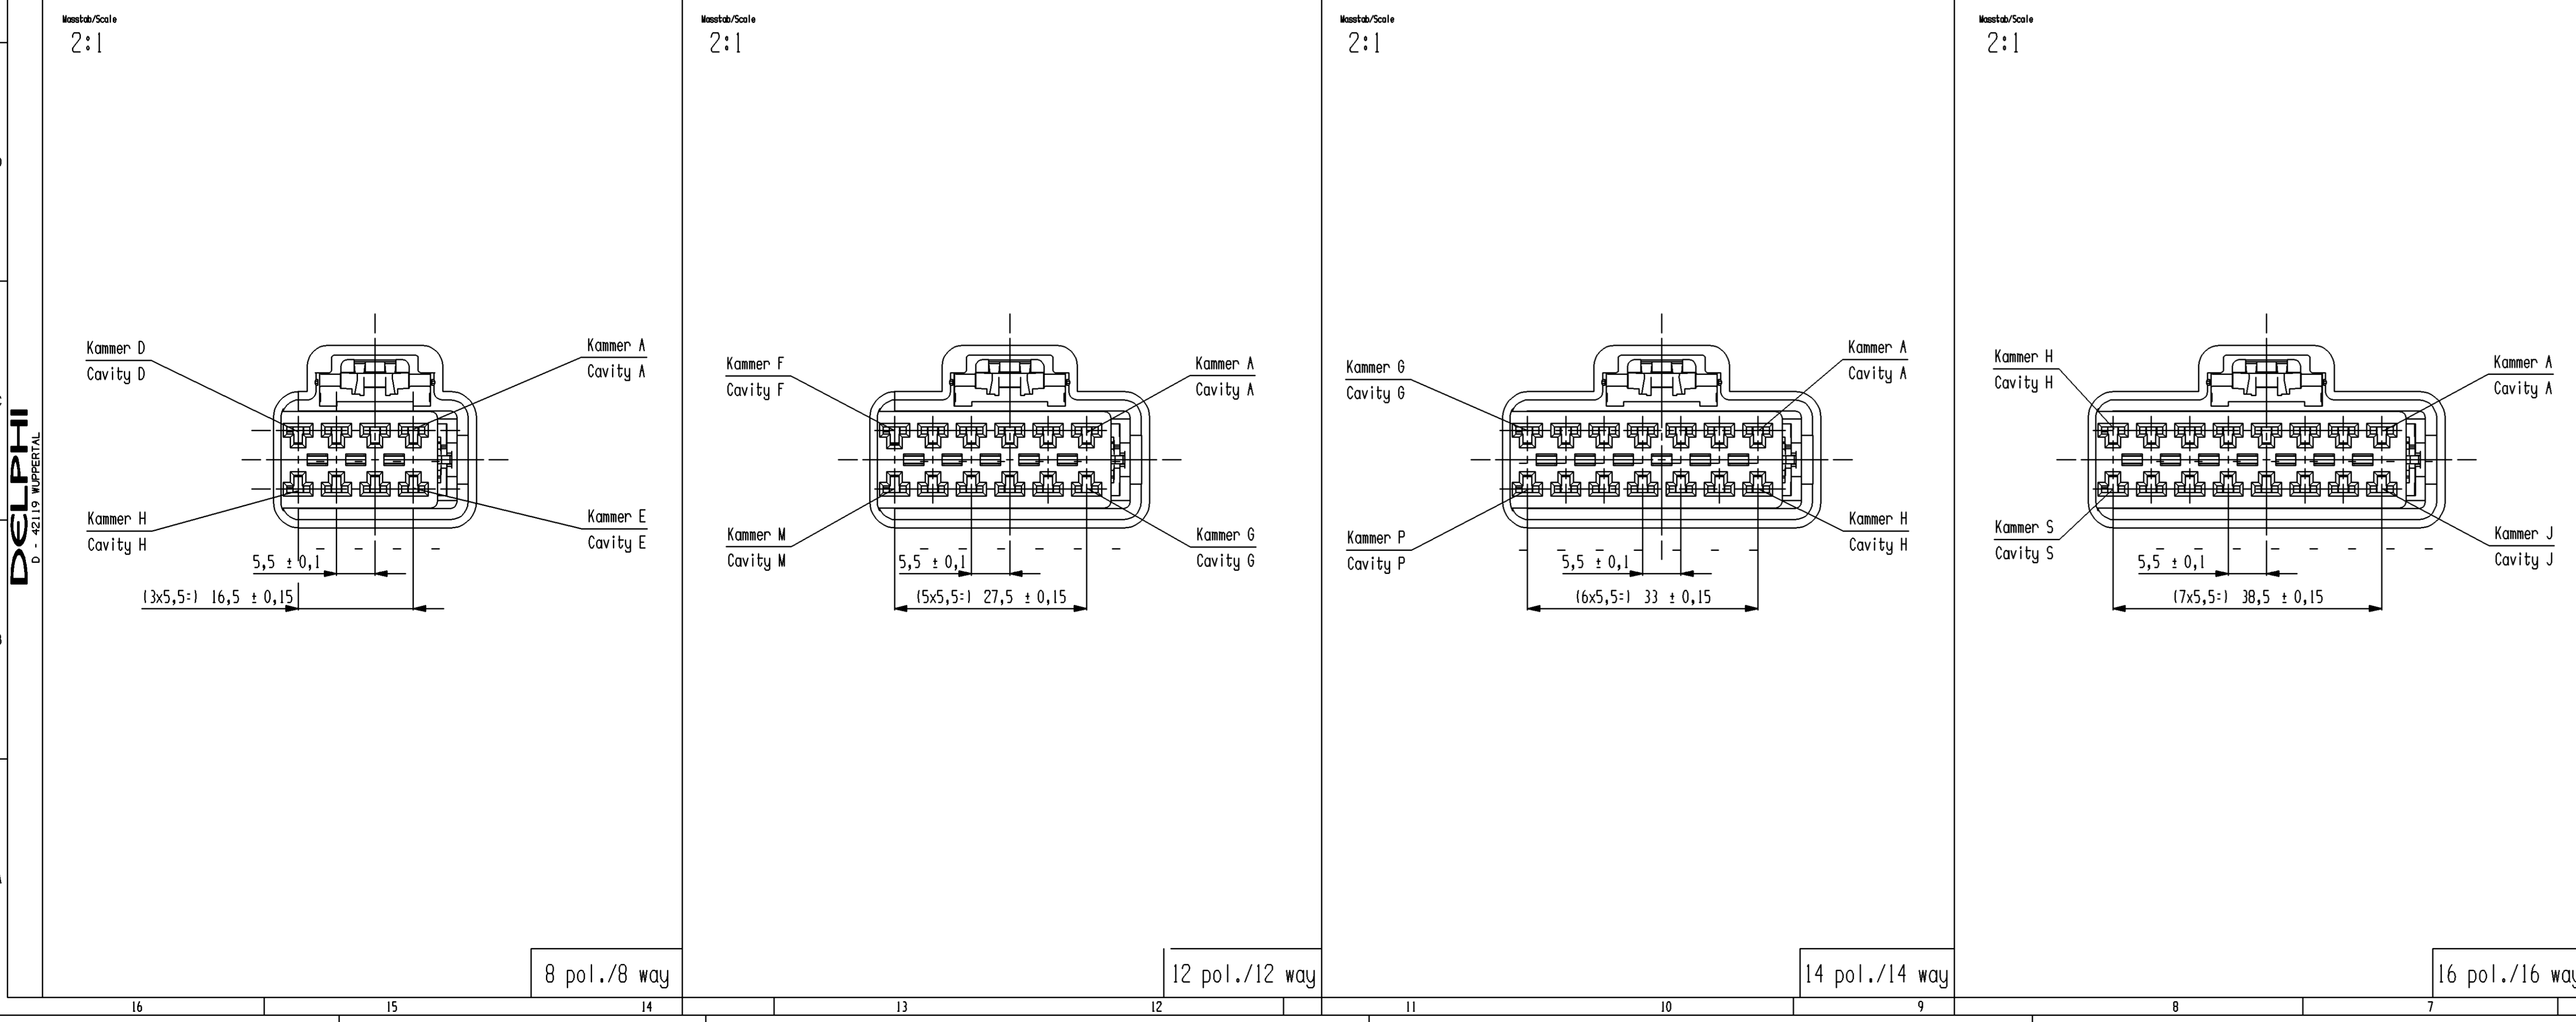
DELPHI
D - 42119 WUPPERTAL

Masstab/Scale
2:1

Kammer D
Cavity D

Kammer A
Cavity A

Kammer H
Cavity H

Kammer E
Cavity E

5,5 ± 0,1

(3x5,5=) 16,5 ± 0,15

8 pol./8 way

Masstab/Scale
2:1

Kammer F
Cavity F

Kammer A
Cavity A

Kammer M
Cavity M

Kammer G
Cavity G

5,5 ± 0,1

(5x5,5=) 27,5 ± 0,15

12 pol./12 way

Masstab/Scale
2:1

Kammer G
Cavity G

Kammer A
Cavity A

Kammer P
Cavity P

Kammer H
Cavity H

5,5 ± 0,1

(6x5,5=) 33 ± 0,15

14 pol./14 way

Masstab/Scale
2:1

Kammer H
Cavity H

Kammer A
Cavity A

Kammer S
Cavity S

Kammer J
Cavity J

5,5 ± 0,1

(7x5,5=) 38,5 ± 0,15

16 pol./16 way

16 15 14 13 12 11 10 9 8 7